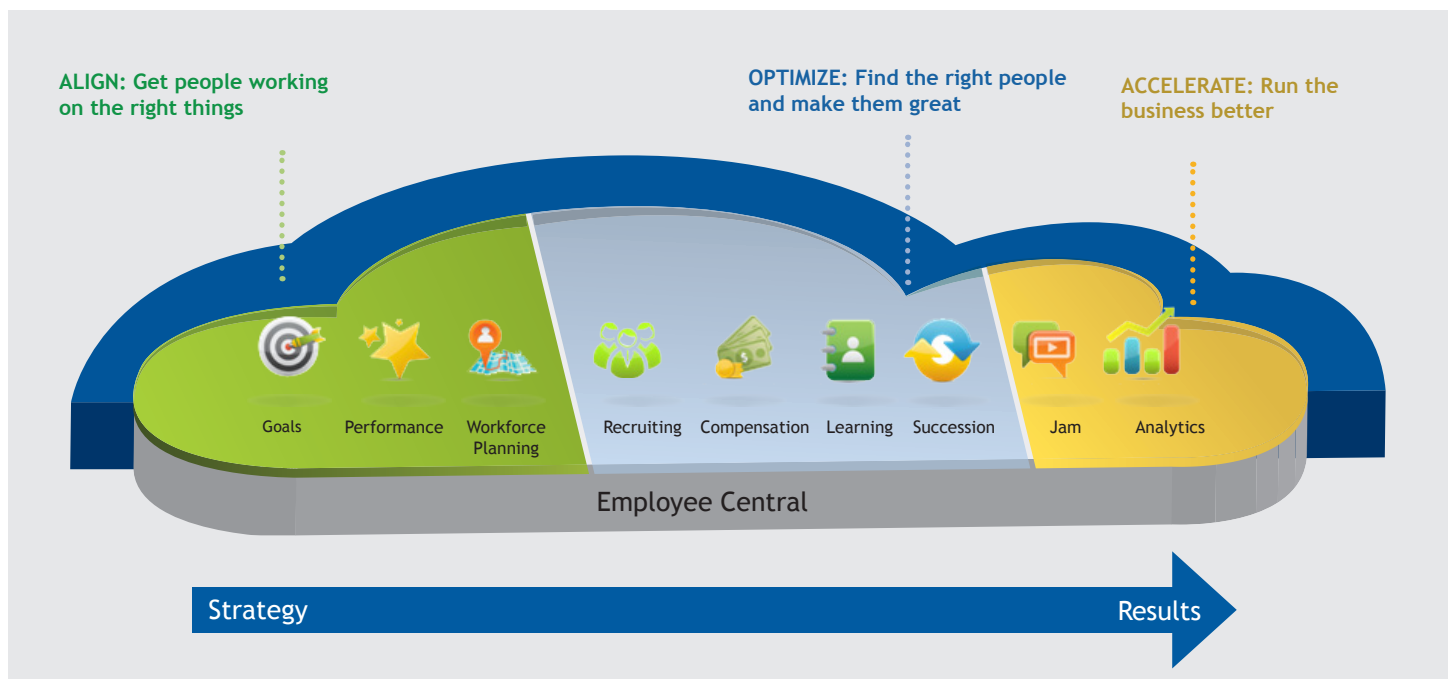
ALIGN: Get people working on the right things

OPTIMIZE: Find the right people and make them great

ACCELERATE: Run the business better

Goals

Performance

Workforce Planning

Recruiting

Compensation

Learning

Succession

Jam

Analytics

Employee Central

Strategy

Results